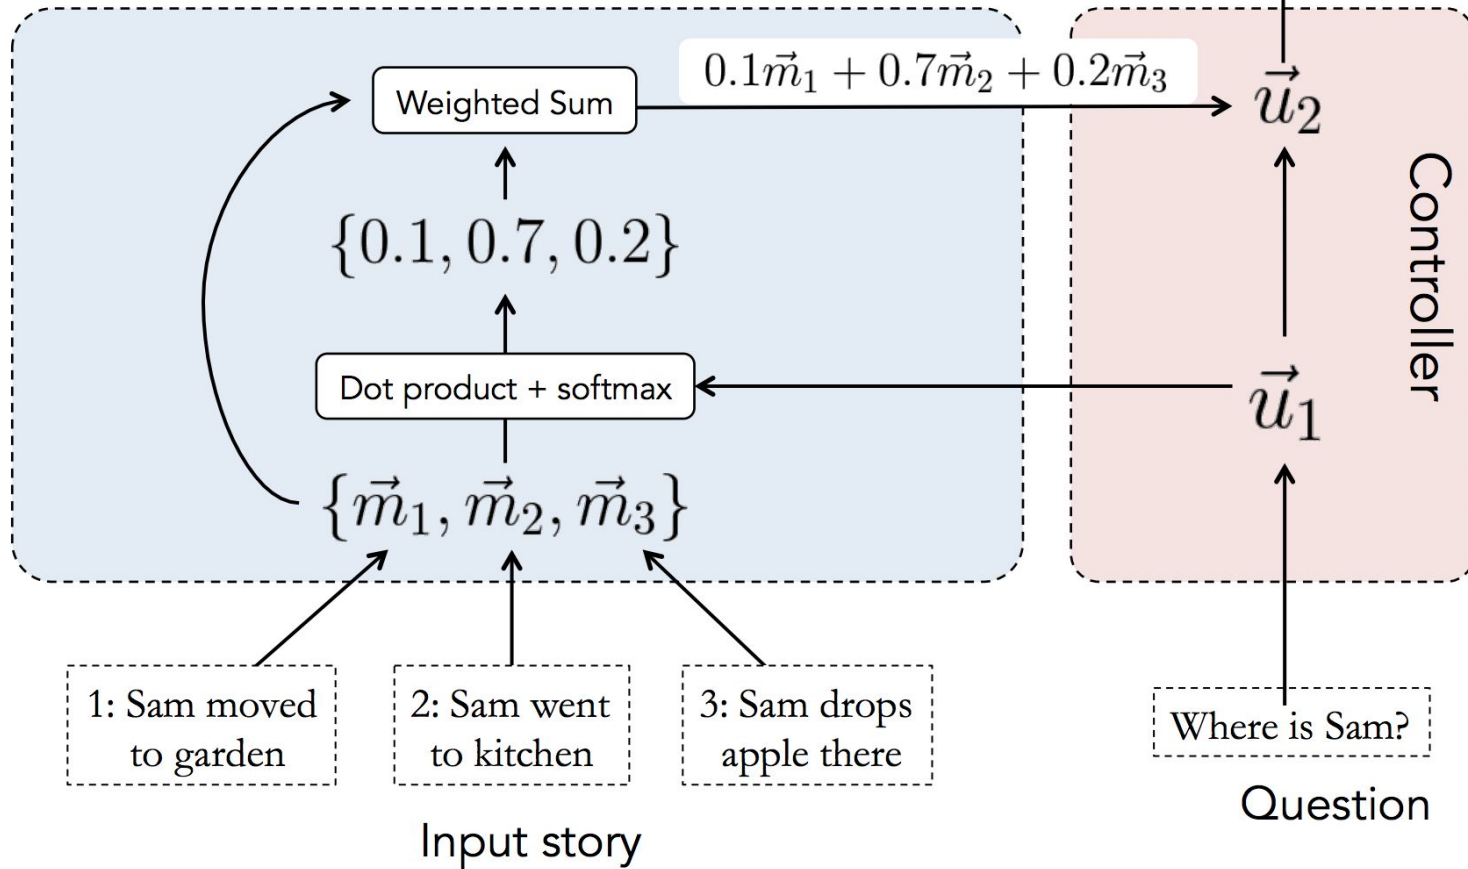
Weighted Sum

$0.1\vec{m}_1 + 0.7\vec{m}_2 + 0.2\vec{m}_3$

$\vec{u}_2$

$\{0.1, 0.7, 0.2\}$

Controller

Dot product + softmax

$\vec{u}_1$

$\{\vec{m}_1, \vec{m}_2, \vec{m}_3\}$

1: Sam moved to garden

2: Sam went to kitchen

3: Sam drops apple there

Where is Sam?

Question

Input story